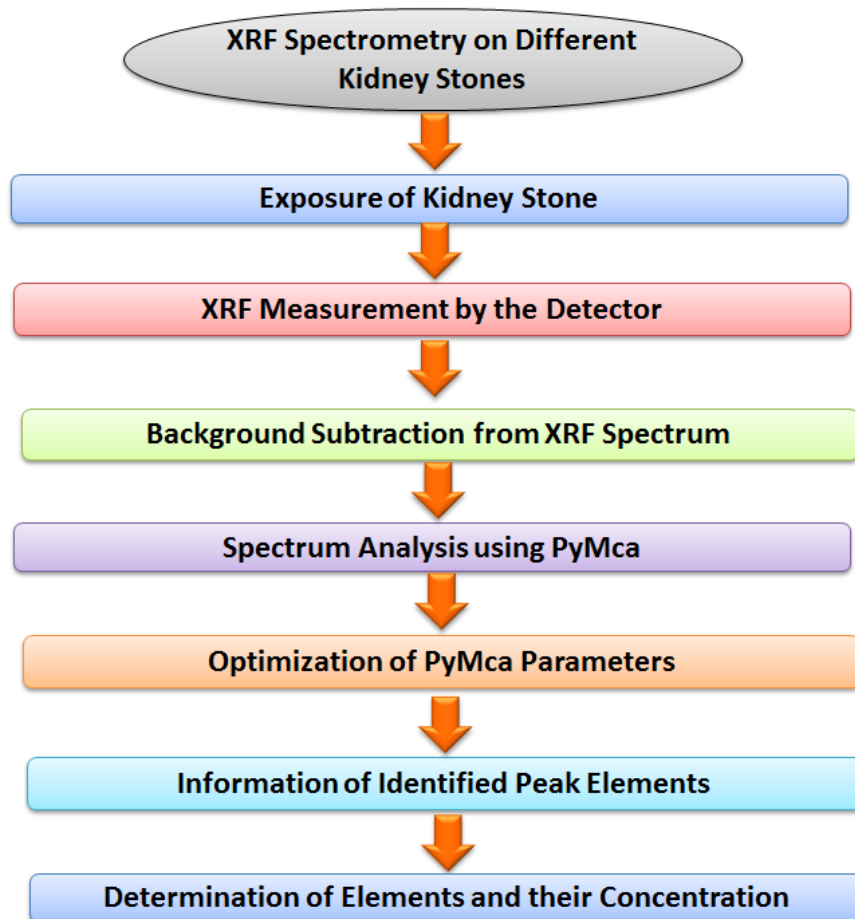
XRF Spectrometry on Different Kidney Stones

Exposure of Kidney Stone

XRF Measurement by the Detector

Background Subtraction from XRF Spectrum

Spectrum Analysis using PyMca

Optimization of PyMca Parameters

Information of Identified Peak Elements

Determination of Elements and their Concentration